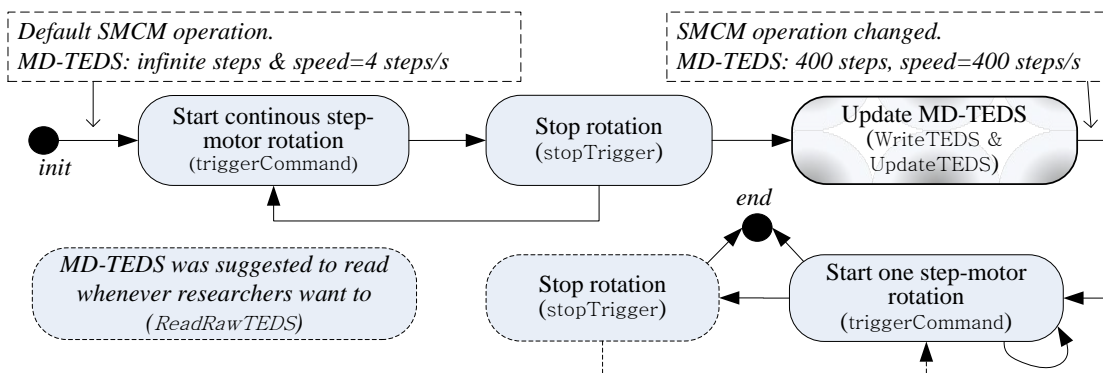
Default SMCM operation.
MD-TEDS: infinite steps & speed=4 steps/s

SMCM operation changed.
MD-TEDS: 400 steps, speed=400 steps/s

init

Start continous step-motor rotation
(triggerCommand)

Stop rotation
(stopTrigger)

Update MD-TEDS
(WriteTEDS & UpdateTEDS)

end

MD-TEDS was suggested to read whenever researchers want to
(ReadRawTEDS)

Stop rotation
(stopTrigger)

Start one step-motor rotation
(triggerCommand)